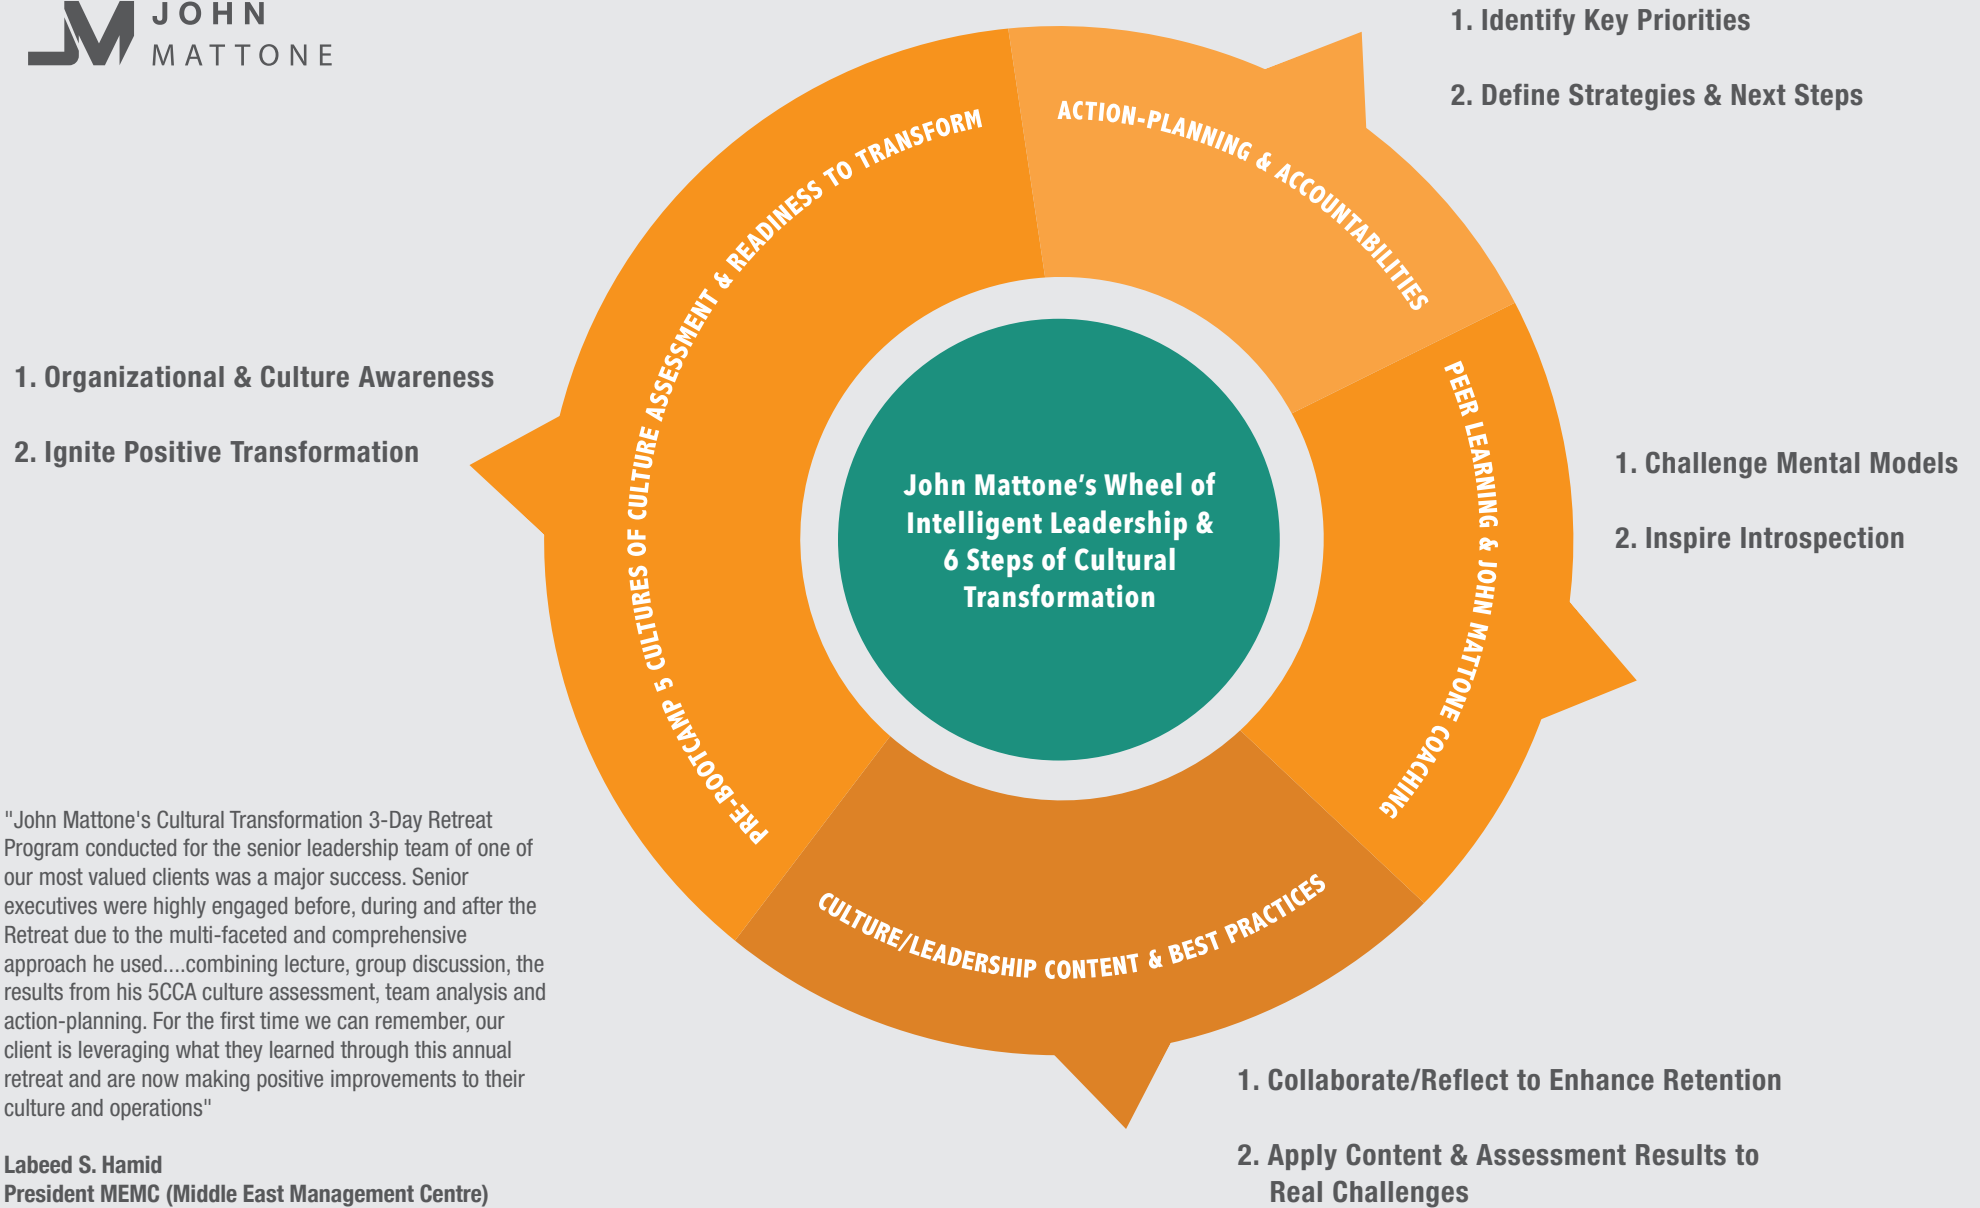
JM JOHN MATTONE

1. Identify Key Priorities

2. Define Strategies & Next Steps

PRE-BOOTCAMP 5 CULTURES OF CULTURE ASSESSMENT & READINESS TO TRANSFORM

ACTION-PLANNING & ACCOUNTABILITIES

1. Organizational & Culture Awareness

2. Ignite Positive Transformation

John Mattone's Wheel of Intelligent Leadership & 6 Steps of Cultural Transformation

PEER LEARNING & JOHN MATTONE COACHING

1. Challenge Mental Models

2. Inspire Introspection

CULTURE/LEADERSHIP CONTENT & BEST PRACTICES

"John Mattone's Cultural Transformation 3-Day Retreat Program conducted for the senior leadership team of one of our most valued clients was a major success. Senior executives were highly engaged before, during and after the Retreat due to the multi-faceted and comprehensive approach he used....combining lecture, group discussion, the results from his 5CCA culture assessment, team analysis and action-planning. For the first time we can remember, our client is leveraging what they learned through this annual retreat and are now making positive improvements to their culture and operations"

Labeed S. Hamid
President MEMC (Middle East Management Centre)

1. Collaborate/Reflect to Enhance Retention

2. Apply Content & Assessment Results to Real Challenges